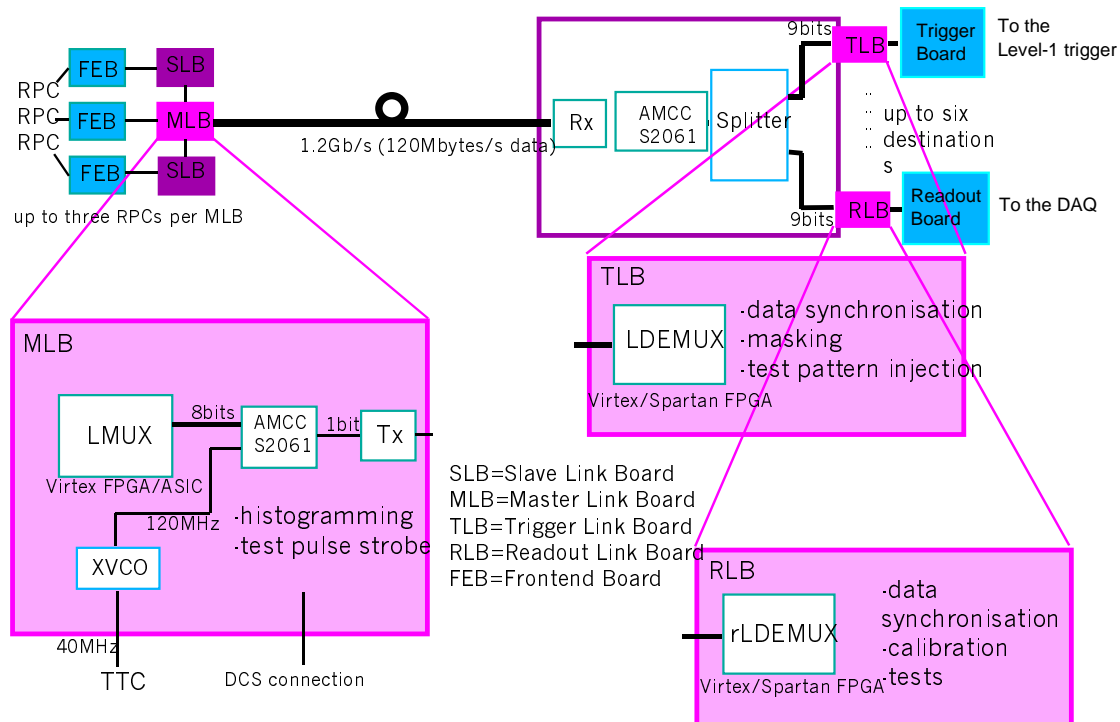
RPC
RPC
RPC
FEB
FEB
FEB
SLB
MLB
SLB
up to three RPCs per MLB

1.2Gb/s (120Mbytes/s data)

Rx
AMCC S2061
Splitter
9bits
9bits
TLB
RLB
Trigger Board
Readout Board
To the Level-1 trigger
To the DAQ
up to six destinations

MLB
LMUX
Virtex FPGA/ASIC
8bits
AMCC S2061
1bit
Tx
120MHz
XVCO
·histogramming
·test pulse strobe
40MHz
TTC
DCS connection

TLB
LDEMUX
Virtex/Spartan FPGA
·data synchronisation
·masking
·test pattern injection

SLB=Slave Link Board
MLB=Master Link Board
TLB=Trigger Link Board
RLB=Readout Link Board
FEB=Frontend Board

RLB
rLDEMUX
Virtex/Spartan FPGA
·data synchronisation
·calibration
·tests